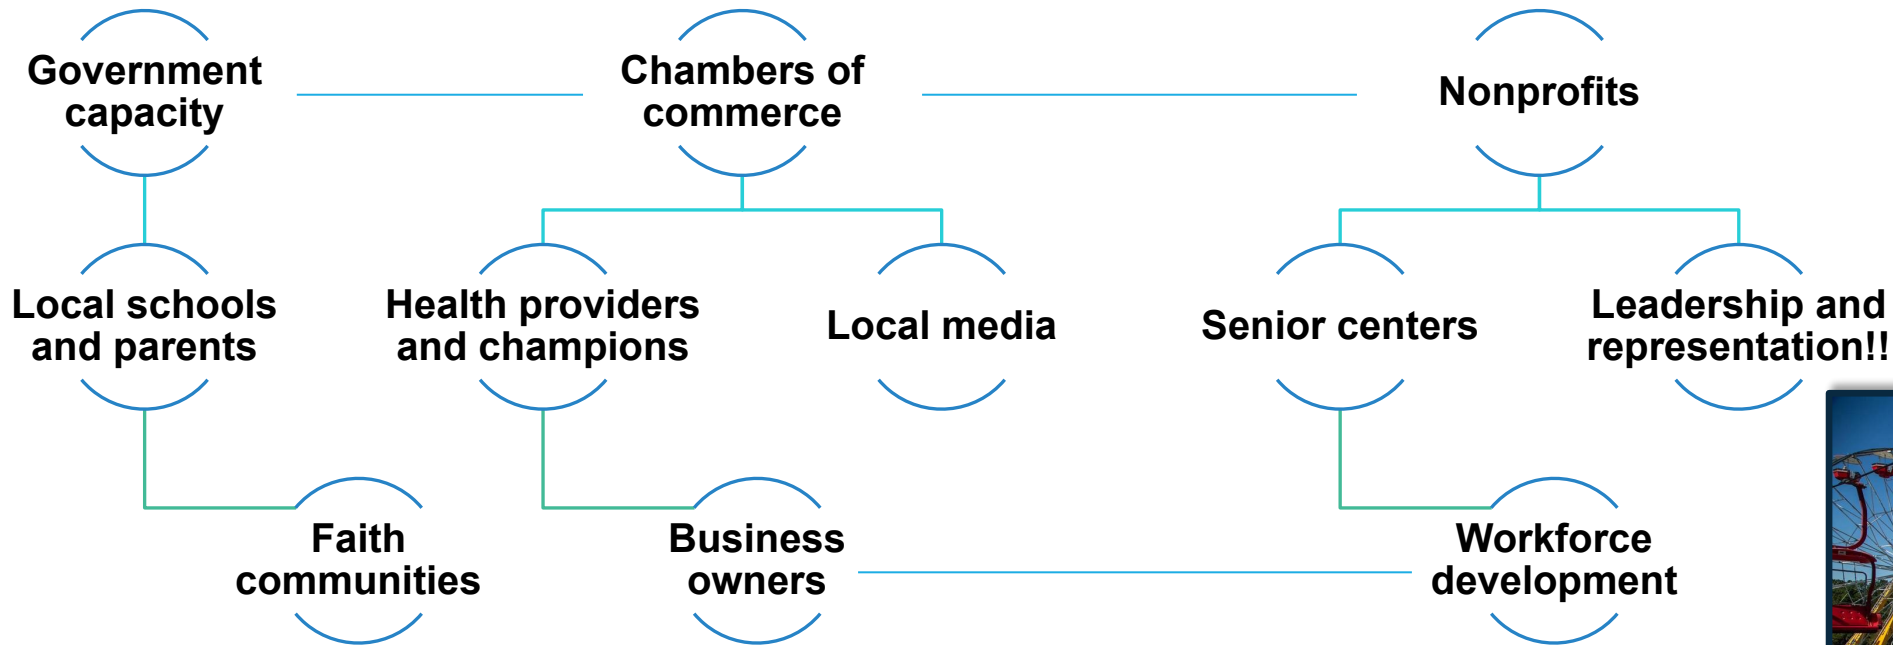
Government capacity

Chambers of commerce

Nonprofits

Local schools and parents

Health providers and champions

Local media

Senior centers

Leadership and representation!!

Faith communities

Business owners

Workforce development